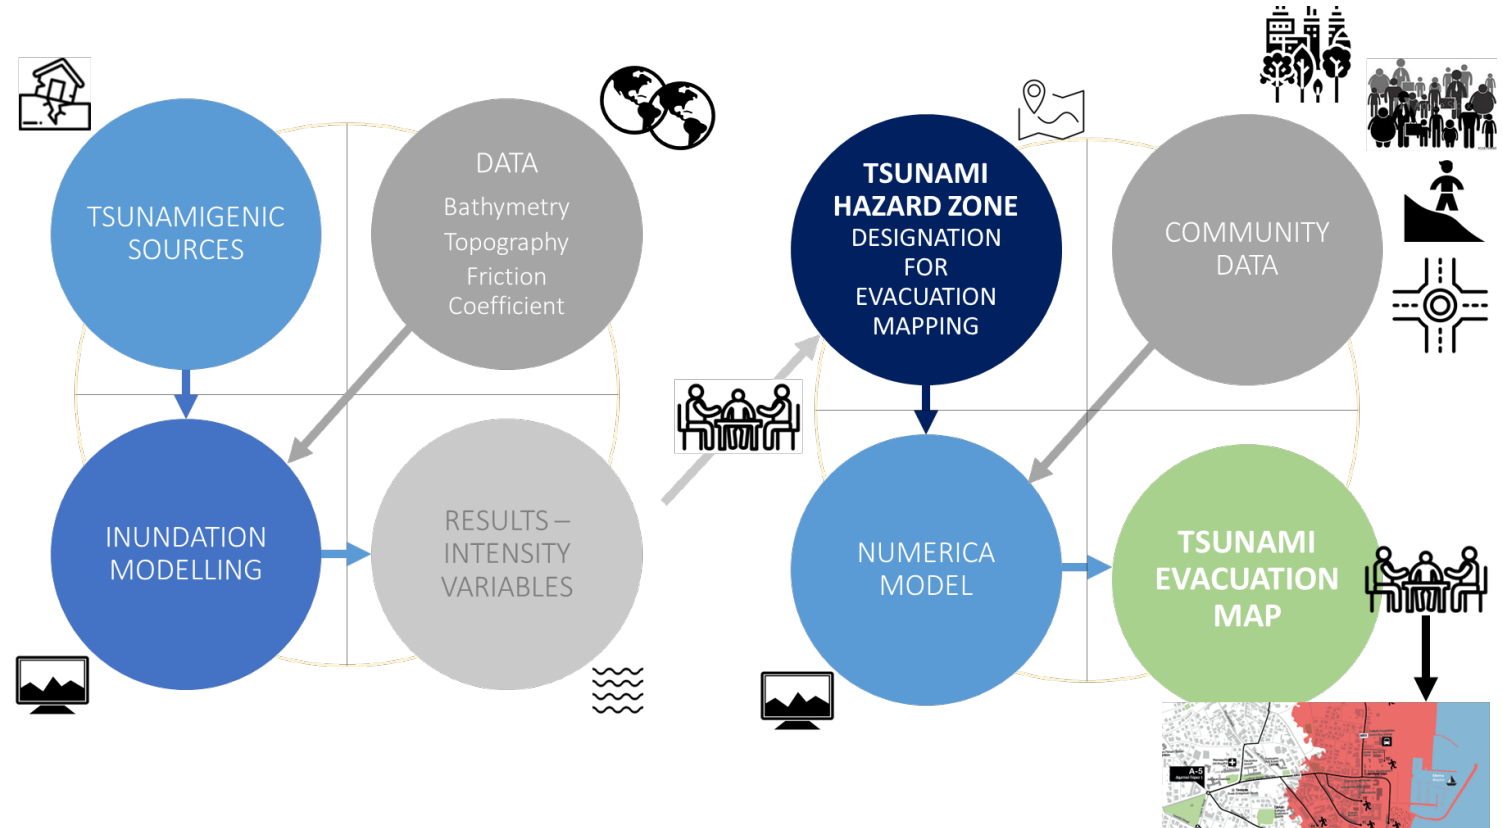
TSUNAMIGENIC SOURCES

DATA
Bathymetry
Topography
Friction Coefficient

INUNDATION MODELLING

RESULTS – INTENSITY VARIABLES

TSUNAMI HAZARD ZONE
DESIGNATION FOR EVACUATION MAPPING

COMMUNITY DATA

NUMERICA MODEL

TSUNAMI EVACUATION MAP

A-5